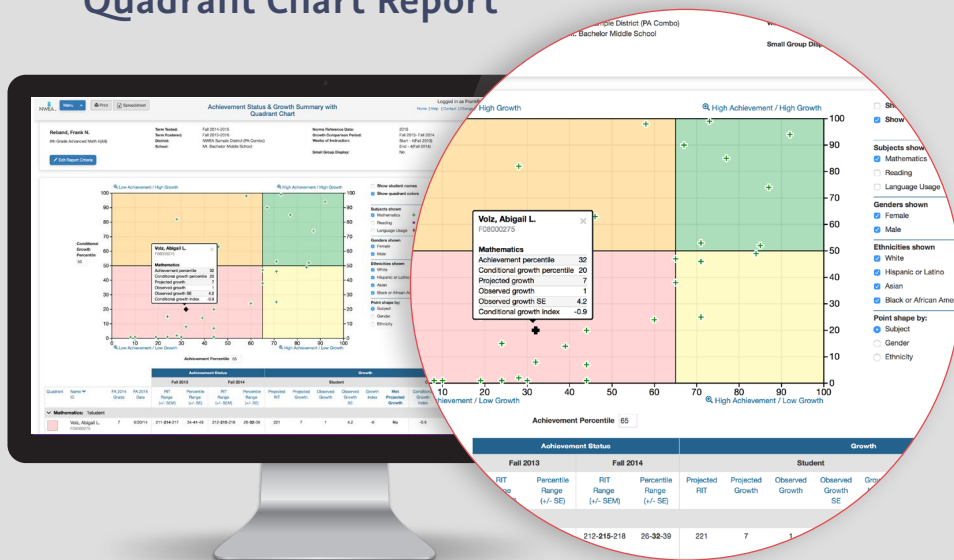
Quadrant Chart Report

NWEA Menu Print Spreadsheet

Achievement Status & Growth Summary with Quadrant Chart

Logged in as Frank
Home | Help | Contact | Change

Reband, Frank N.
8th Grade Advanced Math (rjdd)

Edit Report Criteria

Term Tested: Fall 2011-2015
Term Rostered: Fall 2013-2016
District: NWEA Sample District (PA Combo)
School: Mt. Bachelor Middle School

Norms Reference Data: 2015
Growth Comparison Period: Fall 2013 - Fall 2014
Weeks of Instruction: Start - 4(Fall 2013) End - 4(Fall 2014)

Small Group Display: No

Conditional Growth Percentile 50

mple District (PA Combo)
: Bachelor Middle School

Small Group Dis

High Growth

High Achievement / High Growth

100
90
80
70
60
50
40
30
20
10
0

Volz, Abigail L.
F08000275

Mathematics
Achievement percentile 32
Conditional growth percentile 20
Projected growth 7
Observed growth 1
Observed growth SE 4.2
Conditional growth index -0.9

10 20 30 40 50 60 70 80 90 100

hievement / Low Growth

High Achievement / Low Growth

Low Achievement / Low Growth

Achievement Percentile 65

Show student names
Show quadrant colors

Subjects shown
Mathematics
Reading
Language Usage

Genders shown
Female
Male

Ethnicities shown
White
Hispanic or Latino
Asian
Black or African Ame

Point shape by:
Subject
Gender
Ethnicity

| Achievement Status | | | | Growth | | | | |
|---|---|---|---|---|---|---|---|---|
| Fall 2013 | | Fall 2014 | | Student | | | | |
| RIT Range | Percentile Range (+/- SE) | RIT Range (+/- SEM) | Percentile Range (+/- SE) | Projected RIT | Projected Growth | Observed Growth | Observed Growth SE | Gro |
| | | 212-215-218 | 26-32-39 | 221 | 7 | 1 | | |

Quadrant Name ID FA 2014 Grade FA 2014 Date Met Projected Growth Conditional Growth Index

Mathematics: 1student

Volz, Abigail L. F08000275 7 9/2014 211-214-217 34-41-45 212-215-218 26-32-39 221 7 1 4.2 -6 No -0.9